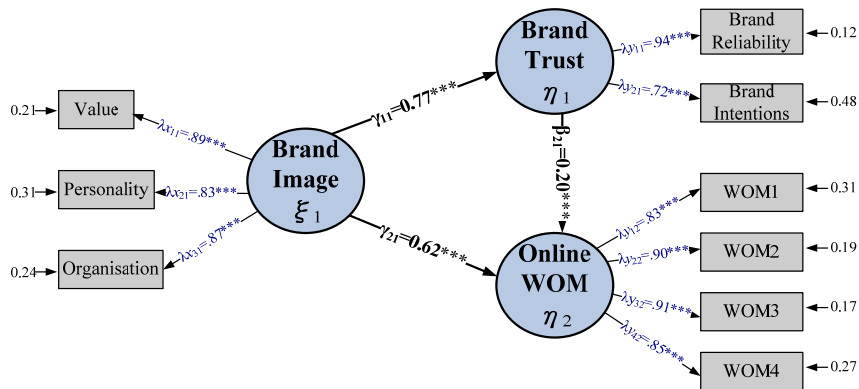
Brand Trust $\eta_1$

Brand Reliability ← 0.12

Brand Intentions ← 0.48

$\lambda y_{11}$=.94***

$\lambda y_{21}$=.72***

0.21 → Value

0.31 → Personality

0.24 → Organisation

$\lambda x_{11}$=.89***

$\lambda x_{21}$=.83***

$\lambda x_{31}$=.87***

Brand Image $\xi_1$

$\gamma_{11}$=0.77***

$\beta_{21}$=0.20***

$\gamma_{21}$=0.62***

Online WOM $\eta_2$

$\lambda y_{12}$=.83***

$\lambda y_{22}$=.90***

$\lambda y_{32}$=.91***

$\lambda y_{42}$=.85***

WOM1 ← 0.31

WOM2 ← 0.19

WOM3 ← 0.17

WOM4 ← 0.27